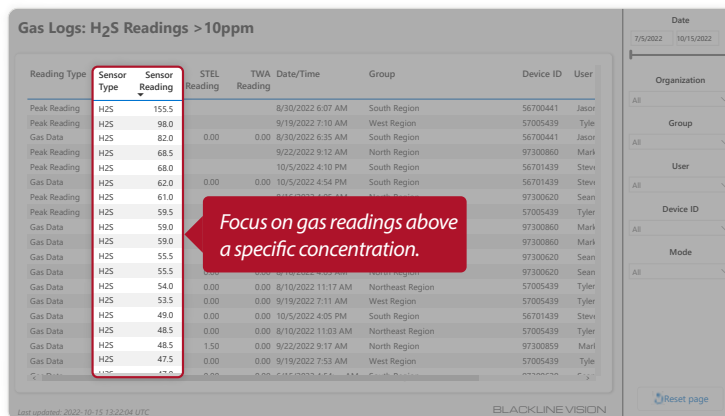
Gas Logs: $H_2S$ Readings >10ppm

| Reading Type | Sensor Type | Sensor Reading | STEL Reading | TWA Reading | Date/Time | Group | Device ID | User |
|---|---|---|---|---|---|---|---|---|
| Peak Reading | H2S | 155.5 | | | 8/30/2022 6:07 AM | South Region | 56700441 | Jason |
| Peak Reading | H2S | 98.0 | | | 9/19/2022 7:10 AM | West Region | 57005439 | Tyle |
| Gas Data | H2S | 82.0 | 0.00 | 0.00 | 8/30/2022 6:35 AM | South Region | 56700441 | Jaso |
| Peak Reading | H2S | 68.5 | | | 9/22/2022 9:12 AM | North Region | 97300860 | Mark |
| Peak Reading | H2S | 68.0 | | | 10/5/2022 4:10 PM | South Region | 56701439 | Steve |
| Gas Data | H2S | 62.0 | 0.00 | 0.00 | 10/5/2022 4:54 PM | South Region | 56701439 | Steve |
| Peak Reading | H2S | 61.0 | | | | | 97300620 | Sean |
| Peak Reading | H2S | 59.5 | | | | | 57005439 | Tyler |
| Gas Data | H2S | 59.0 | | | | | 97300860 | Mark |
| Gas Data | H2S | 59.0 | | | | | 97300860 | Mark |
| Gas Data | H2S | 55.5 | | | | | 97300620 | Sean |
| Gas Data | H2S | 55.5 | | | | North Region | 97300620 | Sean |
| Gas Data | H2S | 54.0 | 0.00 | 0.00 | 8/10/2022 11:17 AM | Northeast Region | 57005439 | Tyler |
| Gas Data | H2S | 53.5 | 0.00 | 0.00 | 9/19/2022 7:11 AM | West Region | 57005439 | Tyler |
| Gas Data | H2S | 49.0 | 0.00 | 0.00 | 10/5/2022 4:05 PM | South Region | 56701439 | Steve |
| Gas Data | H2S | 48.5 | 0.00 | 0.00 | 8/10/2022 11:03 AM | Northeast Region | 57005439 | Tyler |
| Gas Data | H2S | 48.5 | 1.50 | 0.00 | 9/22/2022 9:17 AM | North Region | 97300859 | Mark |
| Gas Data | H2S | 47.5 | 0.00 | 0.00 | 9/19/2022 7:53 AM | West Region | 57005439 | Tyle |

Focus on gas readings above a specific concentration.

Last updated: 2022-10-15 13:22:04 UTC

BLACKLINE VISION

Date
7/5/2022 10/15/2022

Organization
All

Group
All

User
All

Device ID
All

Mode
All

Reset page